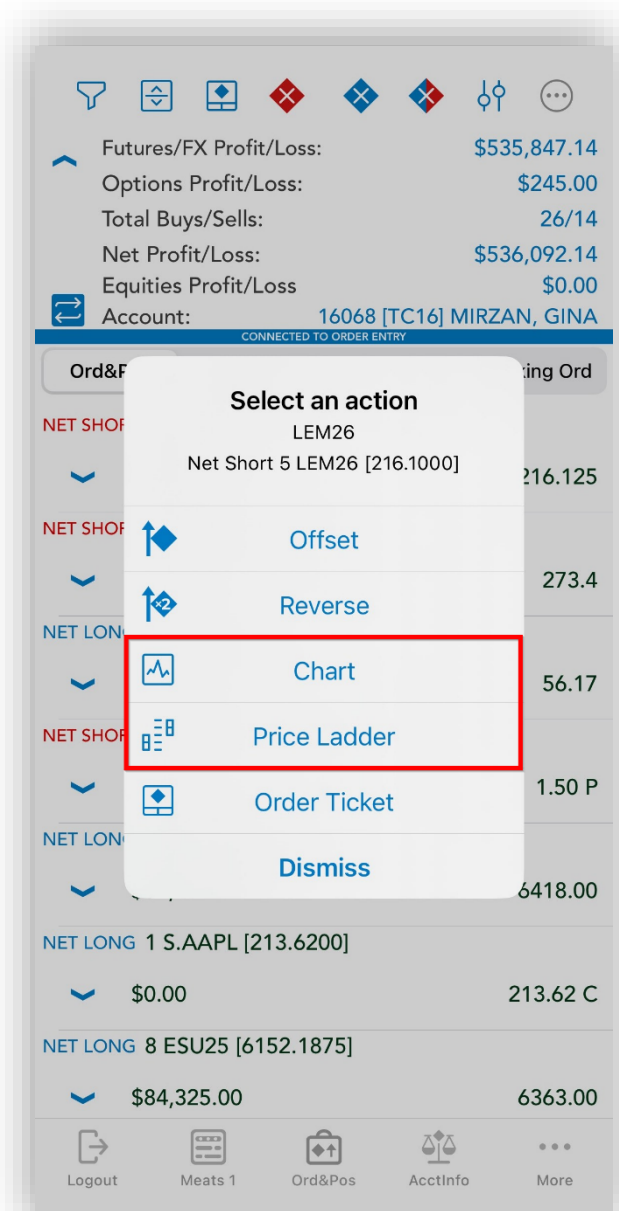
Futures/FX Profit/Loss: $535,847.14
Options Profit/Loss: $245.00
Total Buys/Sells: 26/14
Net Profit/Loss: $536,092.14
Equities Profit/Loss $0.00
Account: 16068 [TC16] MIRZAN, GINA

CONNECTED TO ORDER ENTRY

Ord&P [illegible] ting Ord

NET SHOR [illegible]
216.125

NET SHOR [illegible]
273.4

NET LONG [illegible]
56.17

NET SHOR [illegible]
1.50 P

NET LONG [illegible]
6418.00

Select an action
LEM26
Net Short 5 LEM26 [216.1000]

Offset
Reverse
Chart
Price Ladder
Order Ticket
Dismiss

NET LONG 1 S.AAPL [213.6200]
$0.00 213.62 C

NET LONG 8 ESU25 [6152.1875]
$84,325.00 6363.00

Logout
Meats 1
Ord&Pos
AcctInfo
More